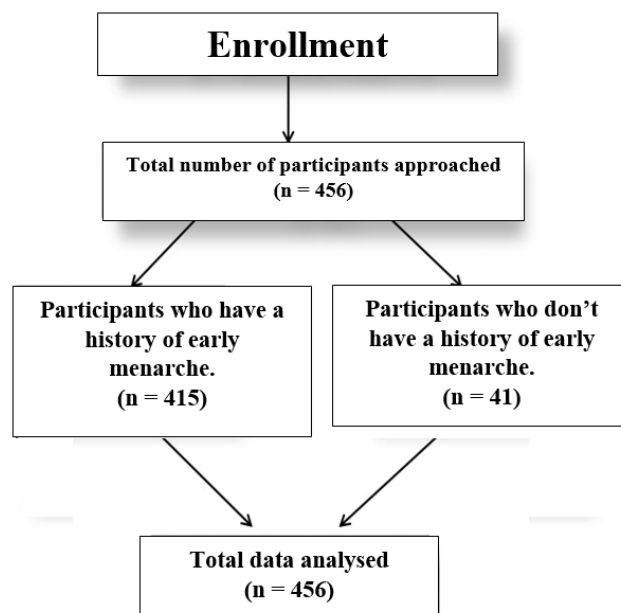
Enrollment

Total number of participants approached (n = 456)

Participants who have a history of early menarche. (n = 415)

Participants who don’t have a history of early menarche. (n = 41)

Total data analysed (n = 456)